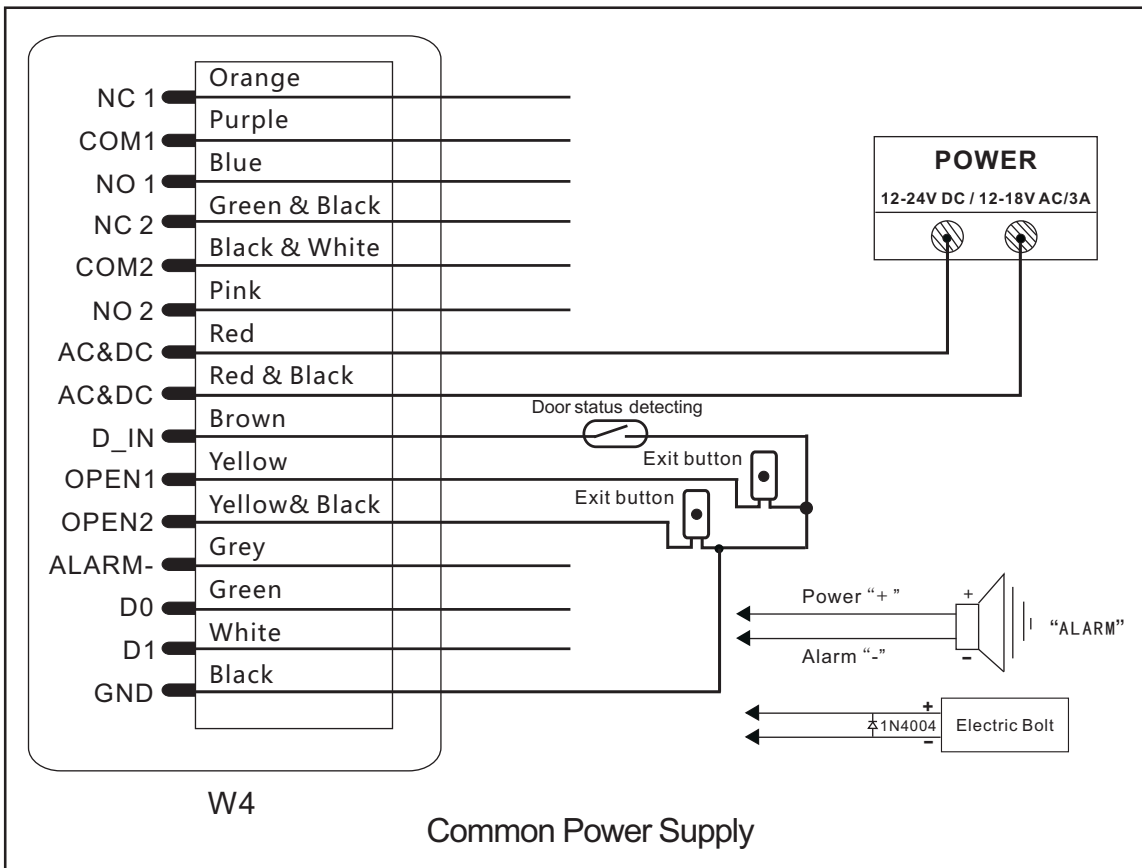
NC 1
COM1
NO 1
NC 2
COM2
NO 2
AC&DC
AC&DC
D_IN
OPEN1
OPEN2
ALARM-
D0
D1
GND

Orange
Purple
Blue
Green & Black
Black & White
Pink
Red
Red & Black
Brown
Yellow
Yellow& Black
Grey
Green
White
Black

POWER
12-24V DC / 12-18V AC/3A

Door status detecting
Exit button
Exit button

Power "+"
Alarm "-"
+
-
"ALARM"

+
1N4004
-
Electric Bolt

W4

Common Power Supply